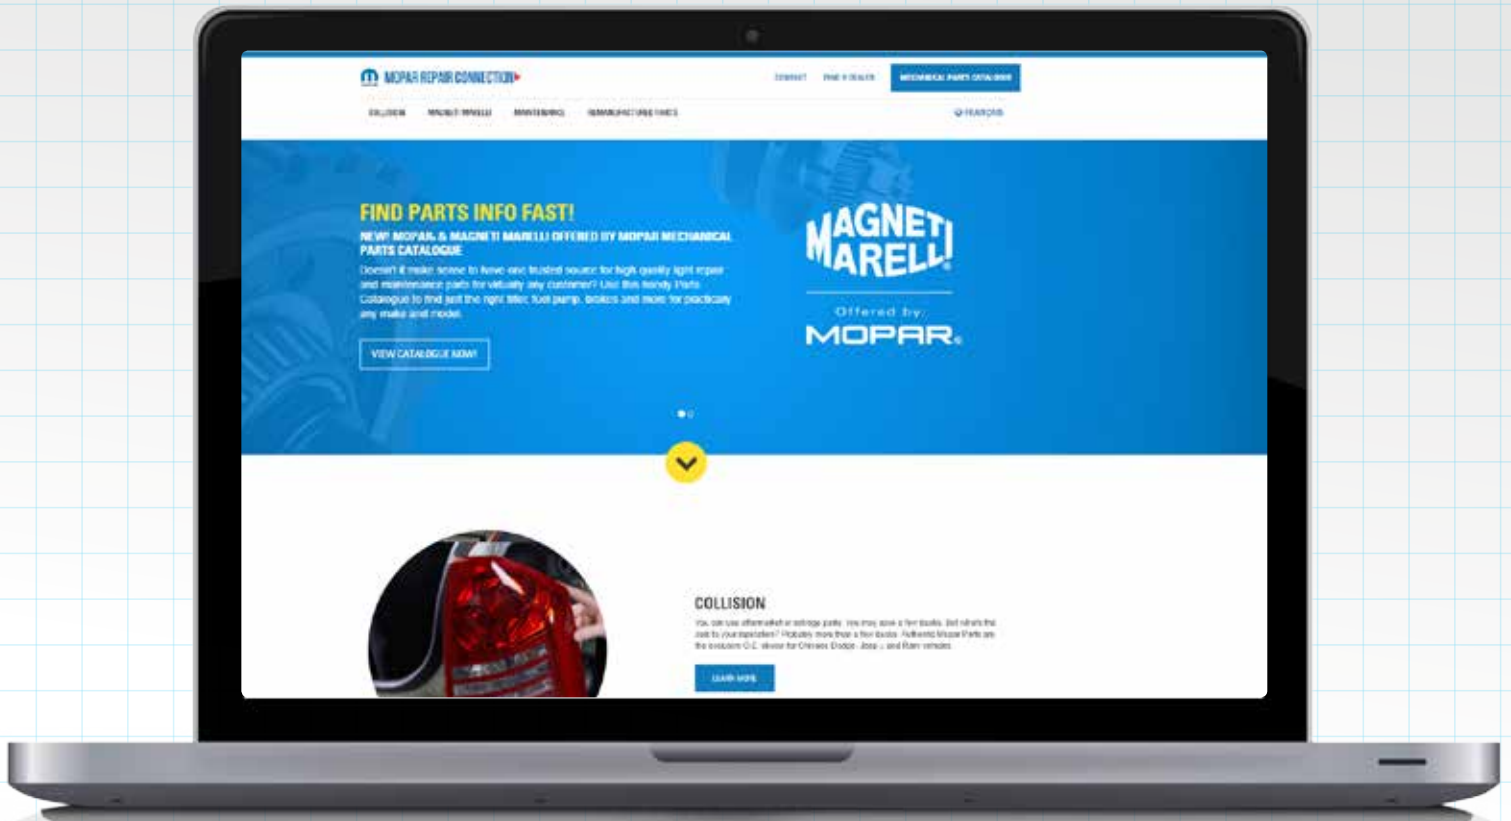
MOPAR REPAIR CONNECTION

CONTACT FIND A DEALER MECHANICAL PARTS CATALOGUE

COLLISION MAGNETI MARELLI MAINTENANCE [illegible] SEARCH

FIND PARTS INFO FAST!

NEW! MOPAR & MAGNETI MARELLI OFFERED BY MOPAR MECHANICAL PARTS CATALOGUE

Doesn't it make sense to have one trusted source for high quality light repair and maintenance parts for virtually any customer? Use this handy Parts Catalogue to find just the right filter, fuel pump, brakes and more for practically any make and model.

VIEW CATALOGUE NOW!

MAGNETI MARELLI

Offered by

MOPAR

COLLISION

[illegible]

LEARN MORE